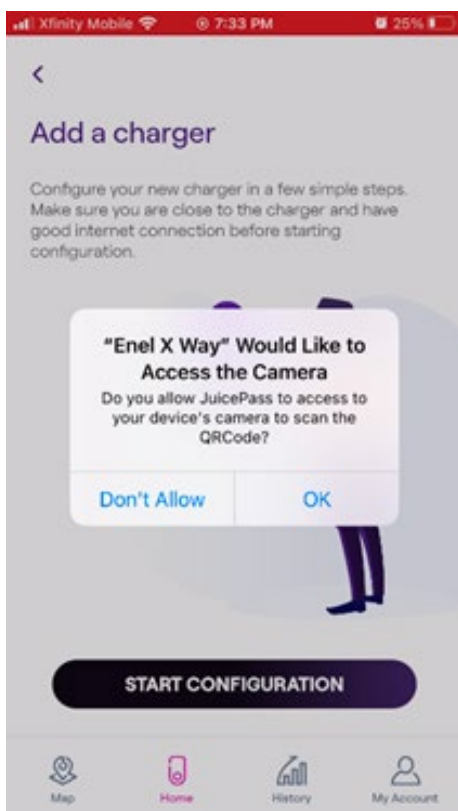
Xfinity Mobile 7:33 PM 25%

<

Add a charger

Configure your new charger in a few simple steps. Make sure you are close to the charger and have good internet connection before starting configuration.

"Enel X Way" Would Like to Access the Camera

Do you allow JuicePass to access to your device's camera to scan the QRCode?

Don't Allow

OK

START CONFIGURATION

Map

Home

History

My Account